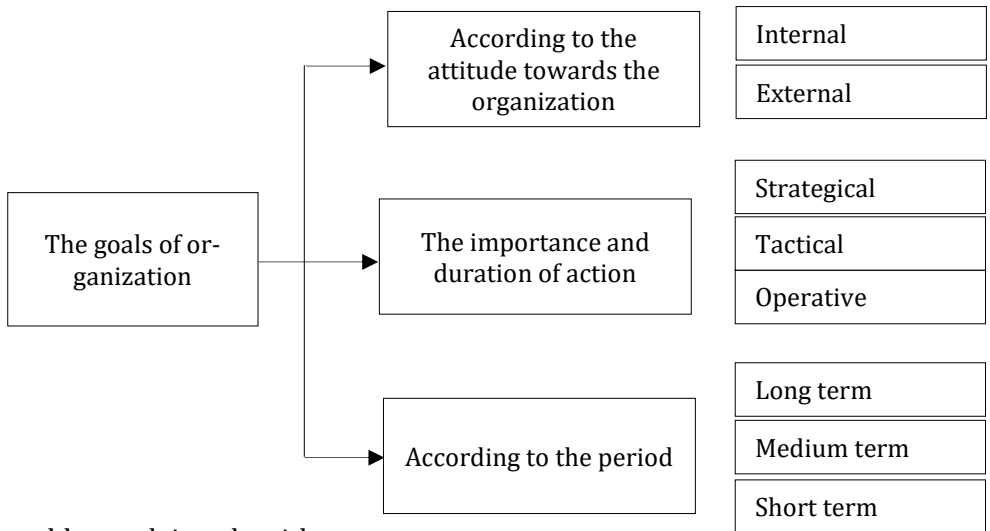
The goals of organization

According to the attitude towards the organization

Internal

External

The importance and duration of action

Strategical

Tactical

Operative

According to the period

Long term

Medium term

Short term